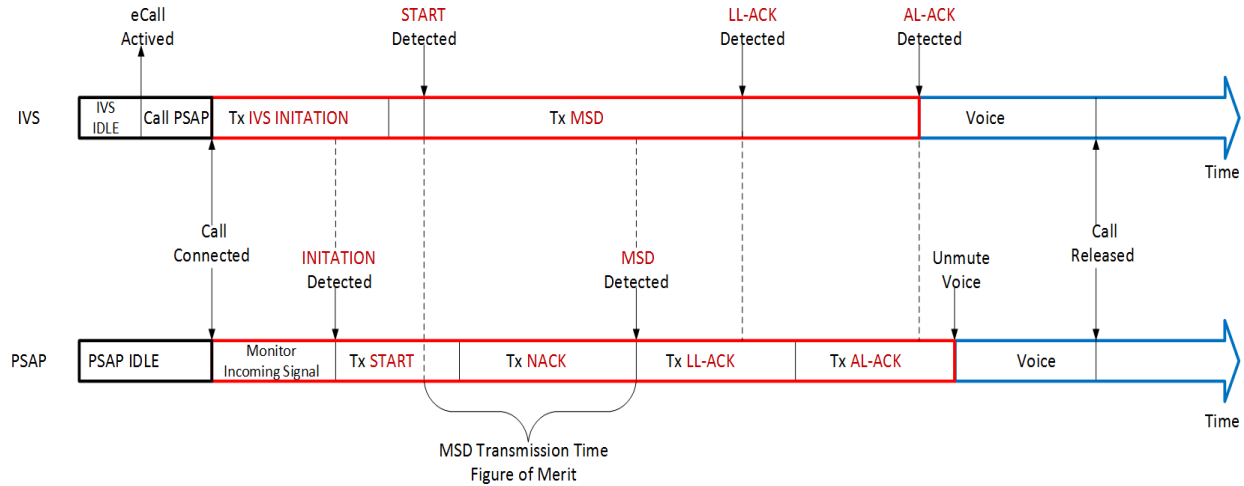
eCall Actived

START Detected

LL-ACK Detected

AL-ACK Detected

IVS

IVS IDLE

Call PSAP

Tx IVS INITATION

Tx MSD

Voice

Time

Call Connected

INITATION Detected

MSD Detected

Unmute Voice

Call Released

PSAP

PSAP IDLE

Monitor Incoming Signal

Tx START

Tx NACK

Tx LL-ACK

Tx AL-ACK

Voice

Time

MSD Transmission Time Figure of Merit